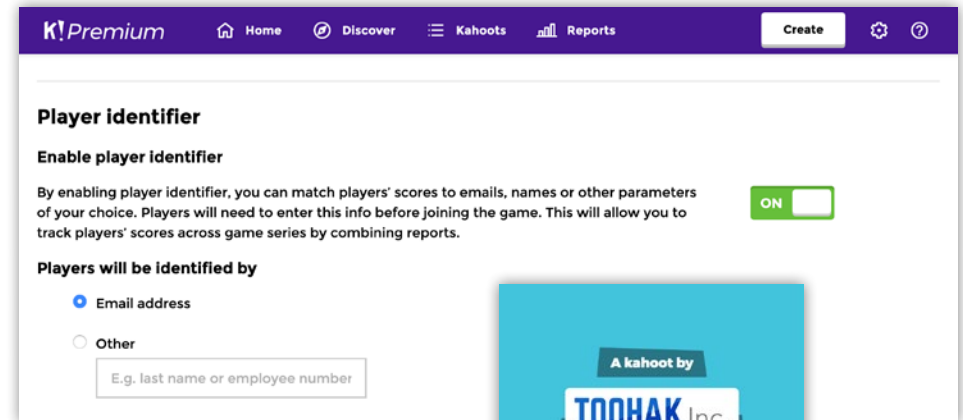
K!Premium Home Discover Kahoots Reports Create

Player identifier

Enable player identifier

By enabling player identifier, you can match players' scores to emails, names or other parameters of your choice. Players will need to enter this info before joining the game. This will allow you to track players' scores across game series by combining reports.

ON

Players will be identified by

Email address

Other

E.g. last name or employee number

A kahoot by

TOOHAK Inc